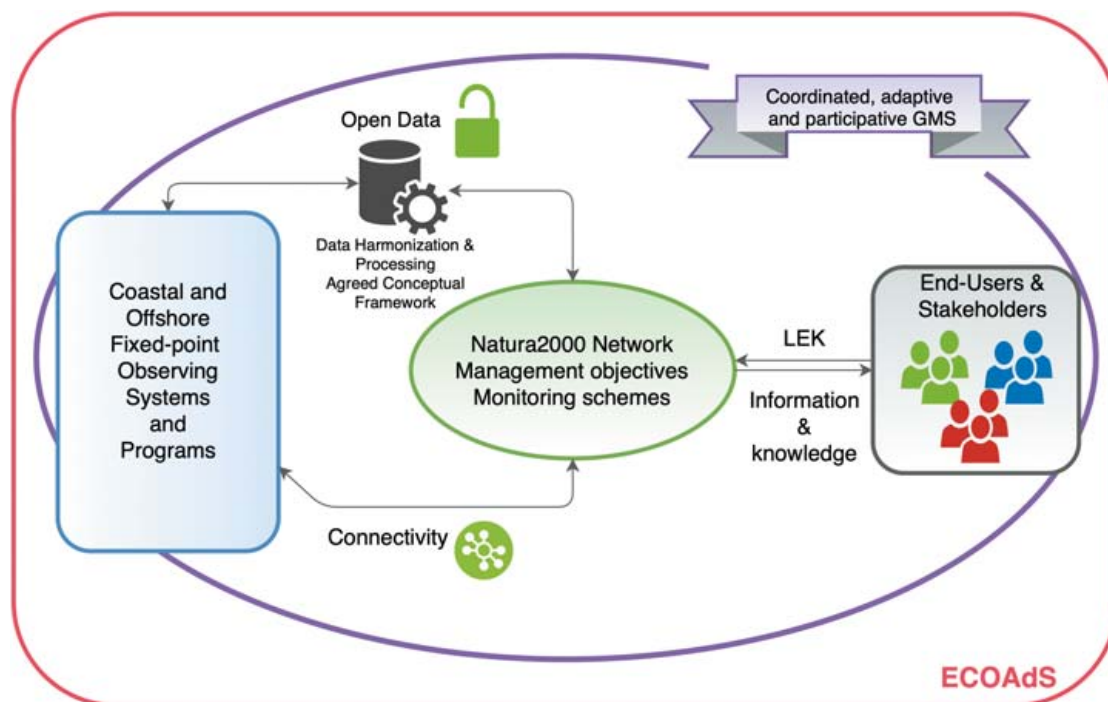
Coordinated, adaptive and participative GMS

Open Data

Data Harmonization & Processing
Agreed Conceptual Framework

Coastal and Offshore Fixed-point Observing Systems and Programs

Natura2000 Network
Management objectives
Monitoring schemes

LEK

Information & knowledge

End-Users & Stakeholders

Connectivity

ECOAdS